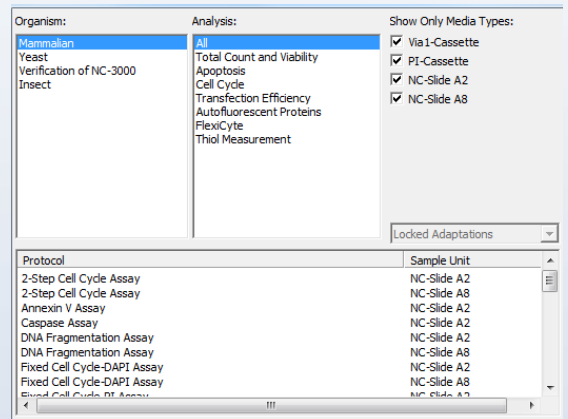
Organism:
Mammalian
Yeast
Verification of NC-3000
Insect

Analysis:
All
Total Count and Viability
Apoptosis
Cell Cycle
Transfection Efficiency
Autofluorescent Proteins
FlexiCyte
Thiol Measurement

Show Only Media Types:
Via1-Cassette
PI-Cassette
NC-Slide A2
NC-Slide A8

Locked Adaptations

| Protocol | Sample Unit |
|---|---|
| 2-Step Cell Cycle Assay | NC-Slide A2 |
| 2-Step Cell Cycle Assay | NC-Slide A8 |
| Annexin V Assay | NC-Slide A2 |
| Caspase Assay | NC-Slide A2 |
| DNA Fragmentation Assay | NC-Slide A2 |
| DNA Fragmentation Assay | NC-Slide A8 |
| Fixed Cell Cycle-DAPI Assay | NC-Slide A2 |
| Fixed Cell Cycle-DAPI Assay | NC-Slide A8 |
| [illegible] | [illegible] |